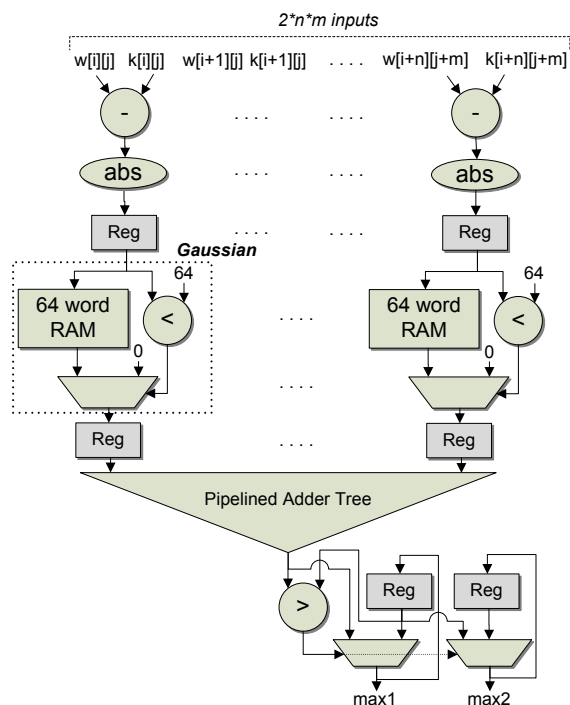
2*n*m inputs

w[i][j] k[i][j] w[i+1][j] k[i+1][j] .... w[i+n][j+m] k[i+n][j+m]

- .... .... -

abs .... .... abs

Reg .... .... Reg

Gaussian

64 64

64 word RAM < .... 64 word RAM <

0 0

....

Reg .... Reg

Pipelined Adder Tree

Reg Reg

>

max1 max2